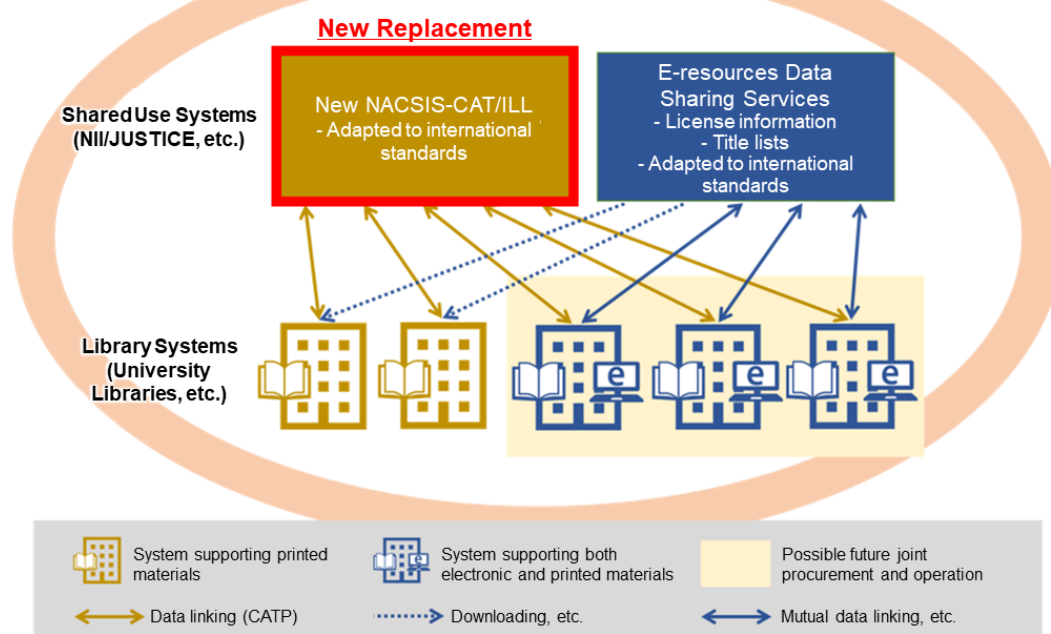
New Replacement

Shared Use Systems (NII/JUSTICE, etc.)

New NACSIS-CAT/ILL
- Adapted to international standards

E-resources Data Sharing Services
- License information
- Title lists
- Adapted to international standards

Library Systems (University Libraries, etc.)

e

e

e

System supporting printed materials

System supporting both electronic and printed materials

Possible future joint procurement and operation

Data linking (CATP)

Downloading, etc.

Mutual data linking, etc.